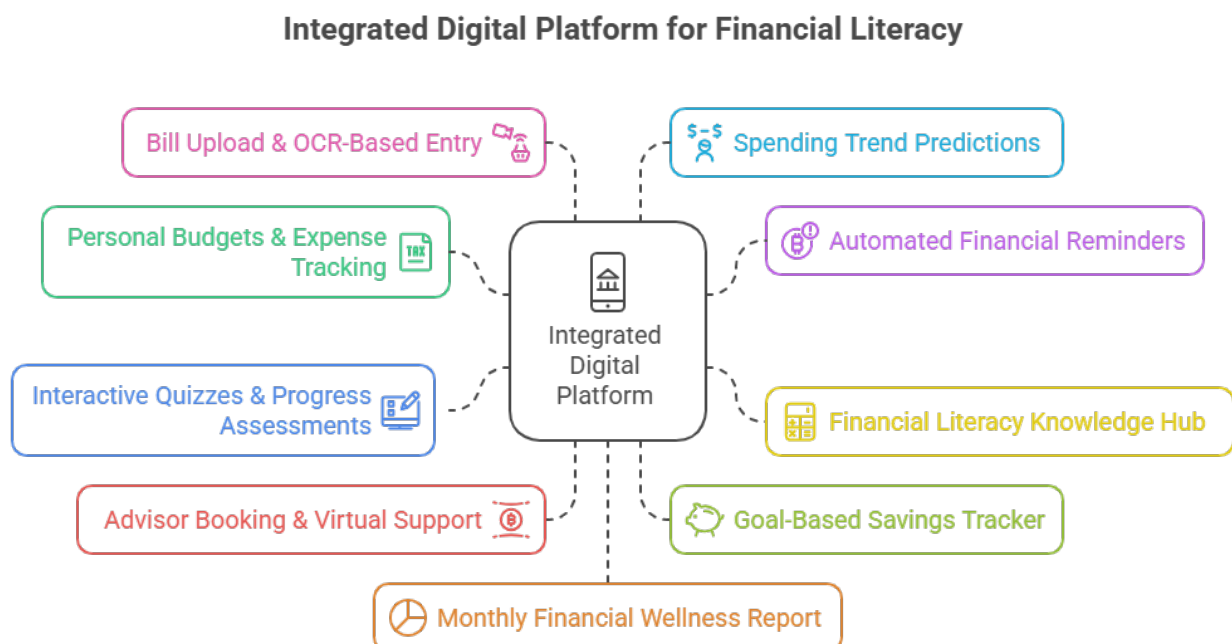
Integrated Digital Platform for Financial Literacy

Bill Upload & OCR-Based Entry

Spending Trend Predictions

Personal Budgets & Expense Tracking

TAX

Automated Financial Reminders

Integrated Digital Platform

Interactive Quizzes & Progress Assessments

Financial Literacy Knowledge Hub

Advisor Booking & Virtual Support

Goal-Based Savings Tracker

Monthly Financial Wellness Report